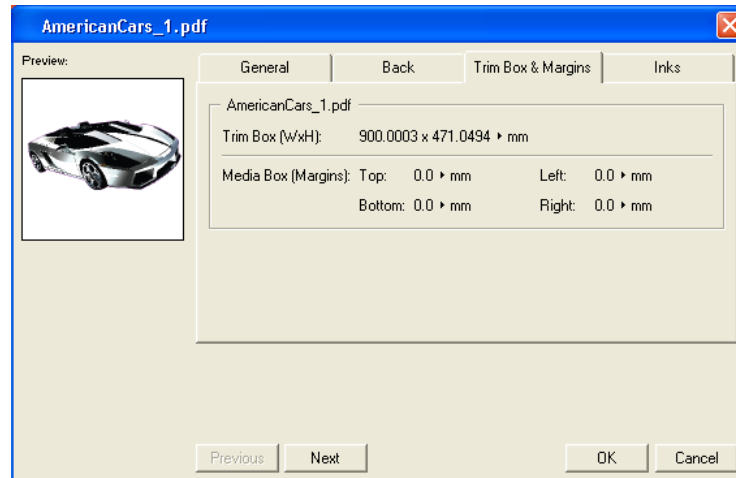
AmericanCars_1.pdf

Preview:

General
Back
Trim Box & Margins
Inks

AmericanCars_1.pdf

Trim Box (WxH): 900.0003 x 471.0494 ‣ mm

Media Box (Margins): Top: 0.0 ‣ mm Left: 0.0 ‣ mm

Bottom: 0.0 ‣ mm Right: 0.0 ‣ mm

Previous
Next
OK
Cancel